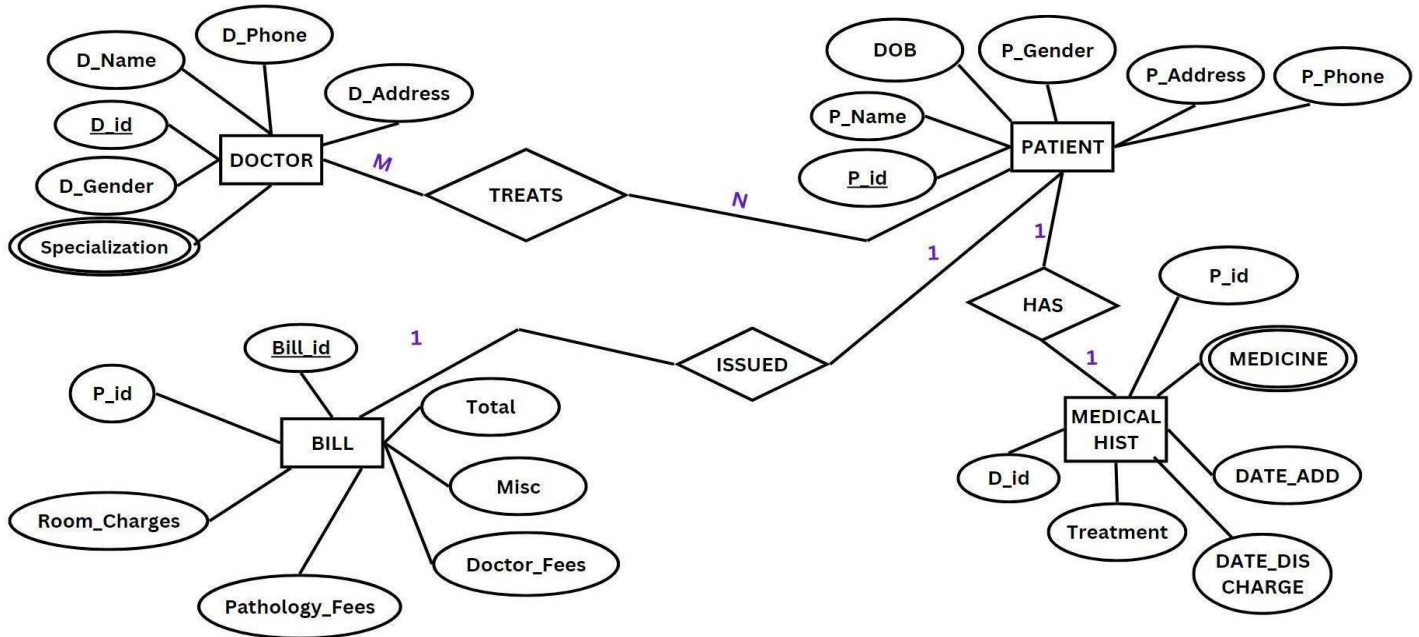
D_Phone
D_Name
D_Address
D_id
DOCTOR
D_Gender
Specialization
M
TREATS
N
DOB
P_Gender
P_Address
P_Phone
P_Name
PATIENT
P_id
1
1
HAS
1
P_id
MEDICINE
MEDICAL HIST
D_id
DATE_ADD
Treatment
DATE_DIS CHARGE
1
Bill_id
ISSUED
P_id
Total
BILL
Misc
Room_Charges
Doctor_Fees
Pathology_Fees